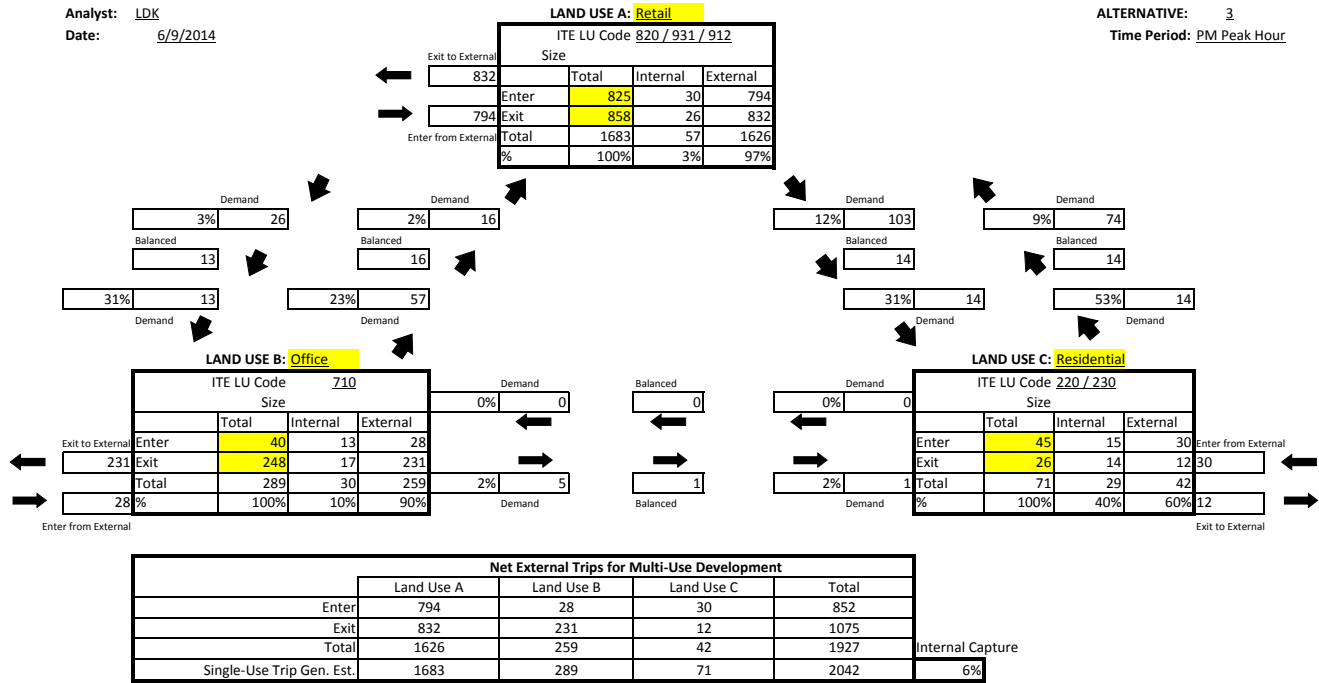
Analyst: LDK
Date: 6/9/2014

LAND USE A: Retail

ALTERNATIVE: 3
Time Period: PM Peak Hour

ITE LU Code 820 / 931 / 912
Size

Exit to External 832
Enter from External 794

| | Total | Internal | External |
|---|---|---|---|
| Enter | 825 | 30 | 794 |
| Exit | 858 | 26 | 832 |
| Total | 1683 | 57 | 1626 |
| % | 100% | 3% | 97% |

Demand 3% 26
Balanced 13
31% 13 Demand

Demand 2% 16
Balanced 16
23% 57 Demand

Demand 12% 103
Balanced 14
31% 14 Demand

Demand 9% 74
Balanced 14
53% 14 Demand

LAND USE B: Office

ITE LU Code 710
Size

| | Total | Internal | External |
|---|---|---|---|
| Enter | 40 | 13 | 28 |
| Exit | 248 | 17 | 231 |
| Total | 289 | 30 | 259 |
| % | 100% | 10% | 90% |

Exit to External 231
Enter from External 28

Demand 0% 0
Balanced 0
Demand 0% 0
2% 5 Demand
1 Balanced
2% 1 Demand

LAND USE C: Residential

ITE LU Code 220 / 230
Size

| | Total | Internal | External |
|---|---|---|---|
| Enter | 45 | 15 | 30 |
| Exit | 26 | 14 | 12 |
| Total | 71 | 29 | 42 |
| % | 100% | 40% | 60% |

Enter from External 30
Exit to External 12

| Net External Trips for Multi-Use Development | | | | |
|---|---|---|---|---|
| | Land Use A | Land Use B | Land Use C | Total |
| Enter | 794 | 28 | 30 | 852 |
| Exit | 832 | 231 | 12 | 1075 |
| Total | 1626 | 259 | 42 | 1927 |
| Single-Use Trip Gen. Est. | 1683 | 289 | 71 | 2042 |

Internal Capture
6%